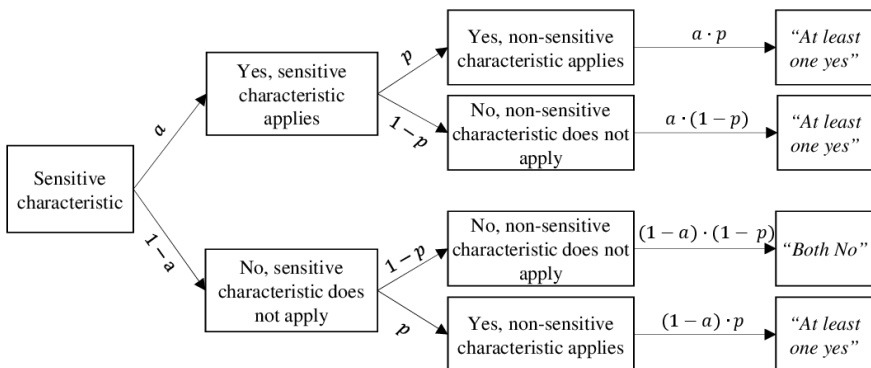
Sensitive characteristic

$a$

Yes, sensitive characteristic applies

$p$

Yes, non-sensitive characteristic applies

$a \cdot p$

"At least one yes"

$1-p$

No, non-sensitive characteristic does not apply

$a \cdot (1-p)$

"At least one yes"

$1-a$

No, sensitive characteristic does not apply

$1-p$

No, non-sensitive characteristic does not apply

$(1-a) \cdot (1-p)$

"Both No"

$p$

Yes, non-sensitive characteristic applies

$(1-a) \cdot p$

"At least one yes"